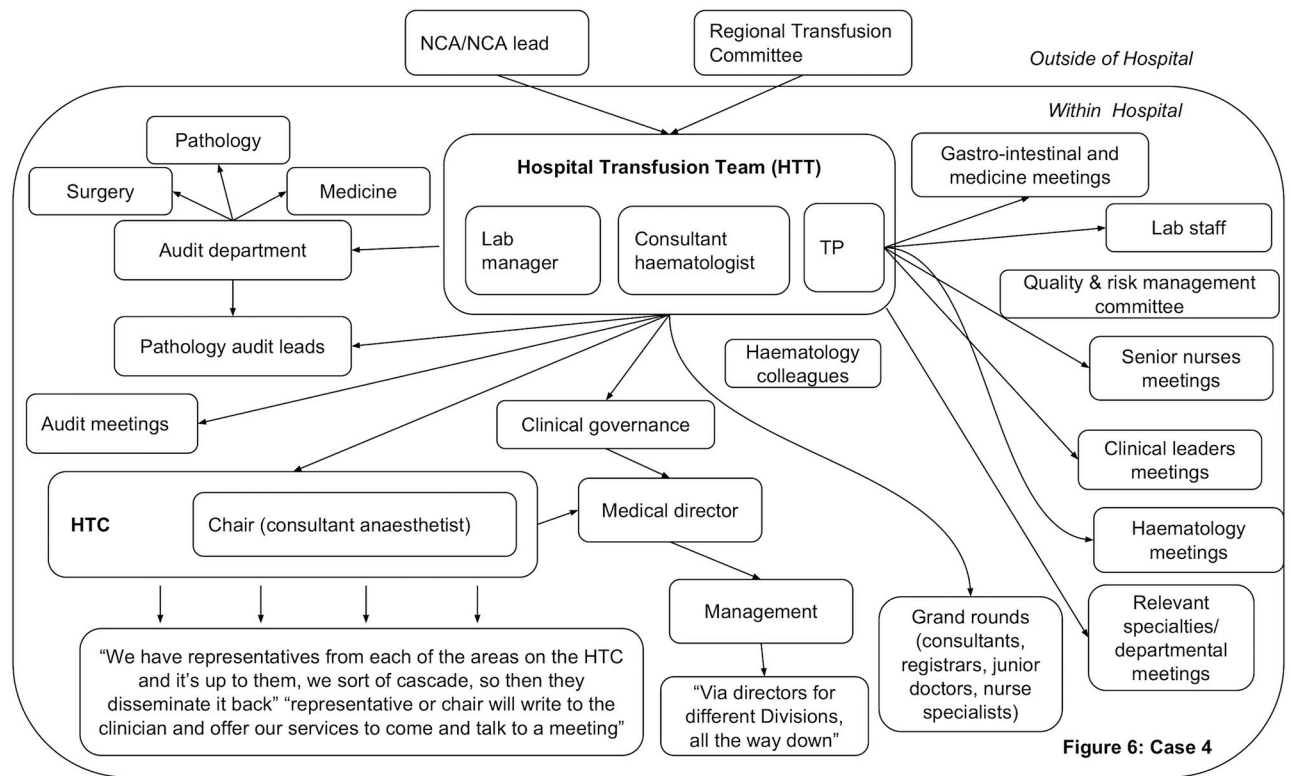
NCA/NCA lead

Regional Transfusion Committee

Outside of Hospital

Within Hospital

Pathology

Surgery

Medicine

Audit department

Pathology audit leads

Audit meetings

Hospital Transfusion Team (HTT)

Lab manager

Consultant haematologist

TP

Gastro-intestinal and medicine meetings

Lab staff

Quality & risk management committee

Senior nurses meetings

Clinical leaders meetings

Haematology meetings

Relevant specialties/ departmental meetings

Haematology colleagues

Clinical governance

HTC

Chair (consultant anaesthetist)

Medical director

Management

Grand rounds (consultants, registrars, junior doctors, nurse specialists)

"We have representatives from each of the areas on the HTC and it's up to them, we sort of cascade, so then they disseminate it back" "representative or chair will write to the clinician and offer our services to come and talk to a meeting"

"Via directors for different Divisions, all the way down"

Figure 6: Case 4